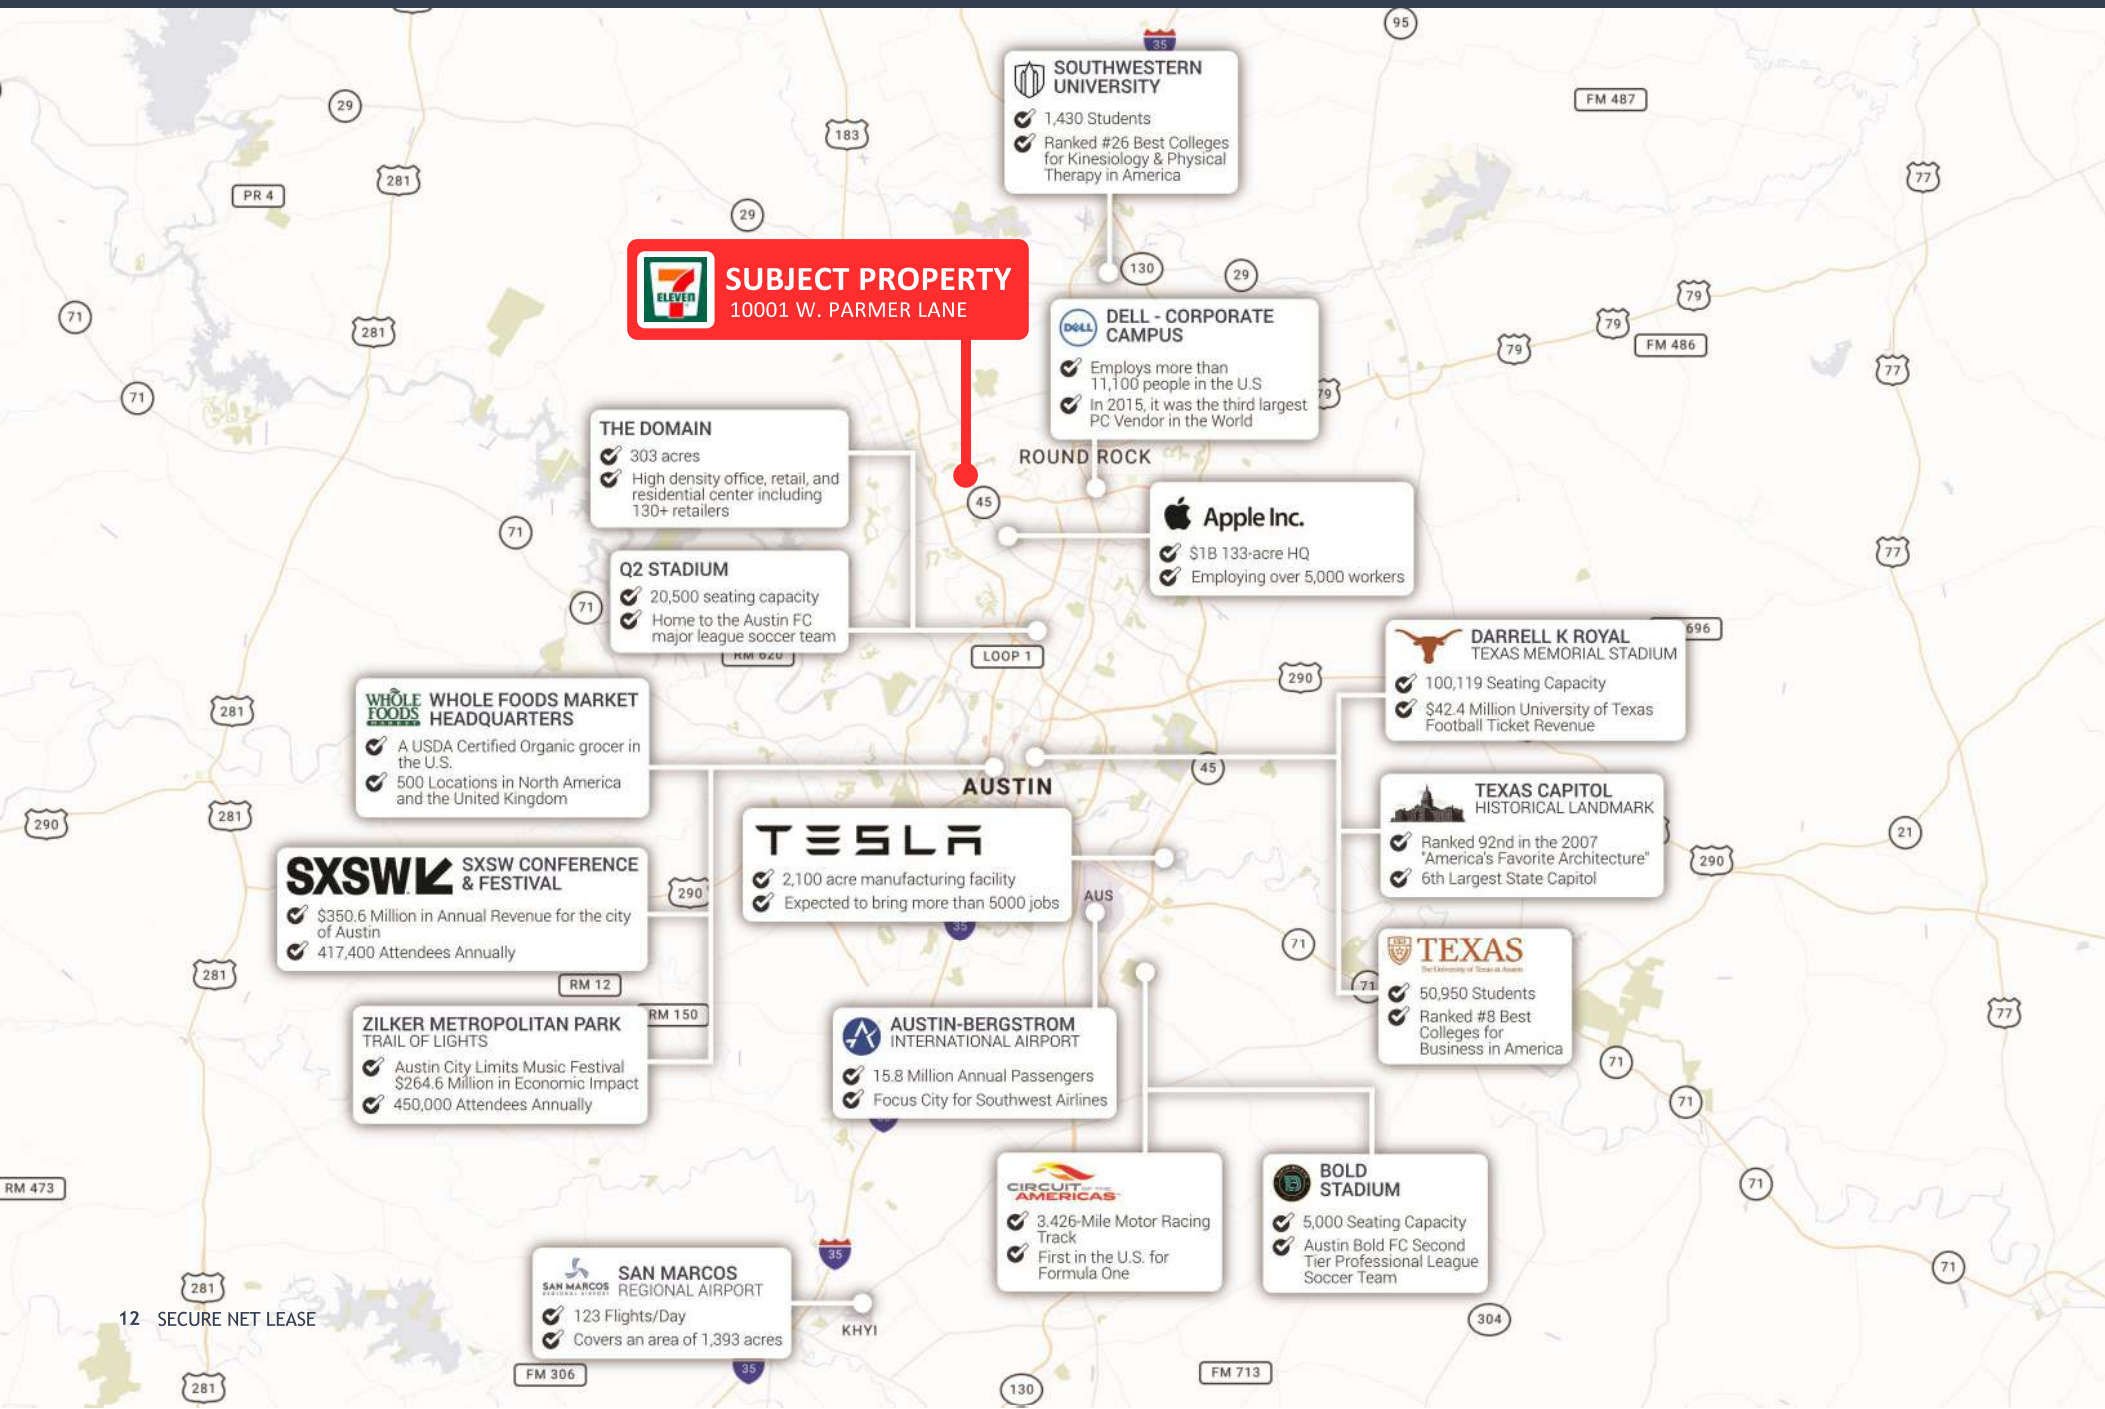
SOUTHWESTERN UNIVERSITY
1,430 Students
Ranked #26 Best Colleges for Kinesiology & Physical Therapy in America

SUBJECT PROPERTY
10001 W. PARMER LANE

DELL - CORPORATE CAMPUS
Employs more than 11,100 people in the U.S
In 2015, it was the third largest PC Vendor in the World

THE DOMAIN
303 acres
High density office, retail, and residential center including 130+ retailers

ROUND ROCK

Apple Inc.
$1B 133-acre HQ
Employing over 5,000 workers

Q2 STADIUM
20,500 seating capacity
Home to the Austin FC major league soccer team

DARRELL K ROYAL
TEXAS MEMORIAL STADIUM
100,119 Seating Capacity
$42.4 Million University of Texas Football Ticket Revenue

WHOLE FOODS MARKET HEADQUARTERS
A USDA Certified Organic grocer in the U.S.
500 Locations in North America and the United Kingdom

AUSTIN

TEXAS CAPITOL
HISTORICAL LANDMARK
Ranked 92nd in the 2007 "America's Favorite Architecture"
6th Largest State Capitol

SXSW
SXSW CONFERENCE & FESTIVAL
$350.6 Million in Annual Revenue for the city of Austin
417,400 Attendees Annually

TESLA
2,100 acre manufacturing facility
Expected to bring more than 5000 jobs

AUS

TEXAS
50,950 Students
Ranked #8 Best Colleges for Business in America

ZILKER METROPOLITAN PARK
TRAIL OF LIGHTS
Austin City Limits Music Festival $264.6 Million in Economic Impact
450,000 Attendees Annually

AUSTIN-BERGSTROM
INTERNATIONAL AIRPORT
15.8 Million Annual Passengers
Focus City for Southwest Airlines

CIRCUIT OF THE AMERICAS
3.426-Mile Motor Racing Track
First in the U.S. for Formula One

BOLD STADIUM
5,000 Seating Capacity
Austin Bold FC Second Tier Professional League Soccer Team

SAN MARCOS
REGIONAL AIRPORT
123 Flights/Day
Covers an area of 1,393 acres

KHYI

12 SECURE NET LEASE

35 95 29 183 FM 487 281 PR 4 29 77 130 29 71 281 79 79 FM 486 79 77 71 45 71 77 71 LOOP 1 RM 620 696 290 281 45 290 281 21 290 290 281 RM 12 RM 150 71 71 77 71 71 RM 473 71 35 71 281 304 FM 306 35 130 FM 713 281